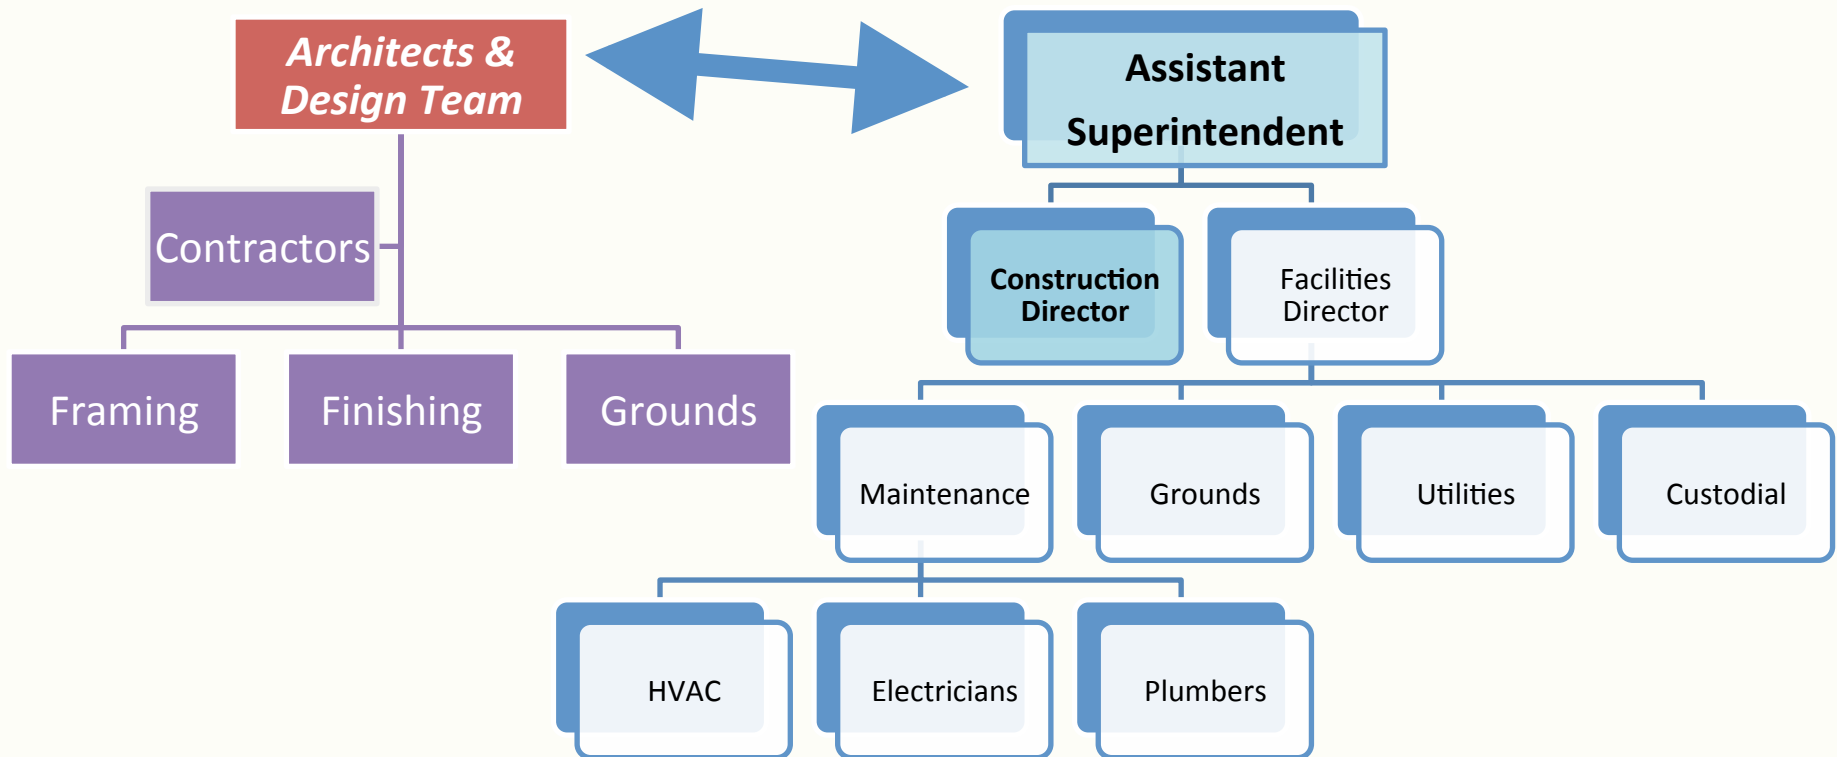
Architects & Design Team

Contractors

Framing

Finishing

Grounds

Assistant Superintendent

Construction Director

Facilities Director

Maintenance

Grounds

Utilities

Custodial

HVAC

Electricians

Plumbers